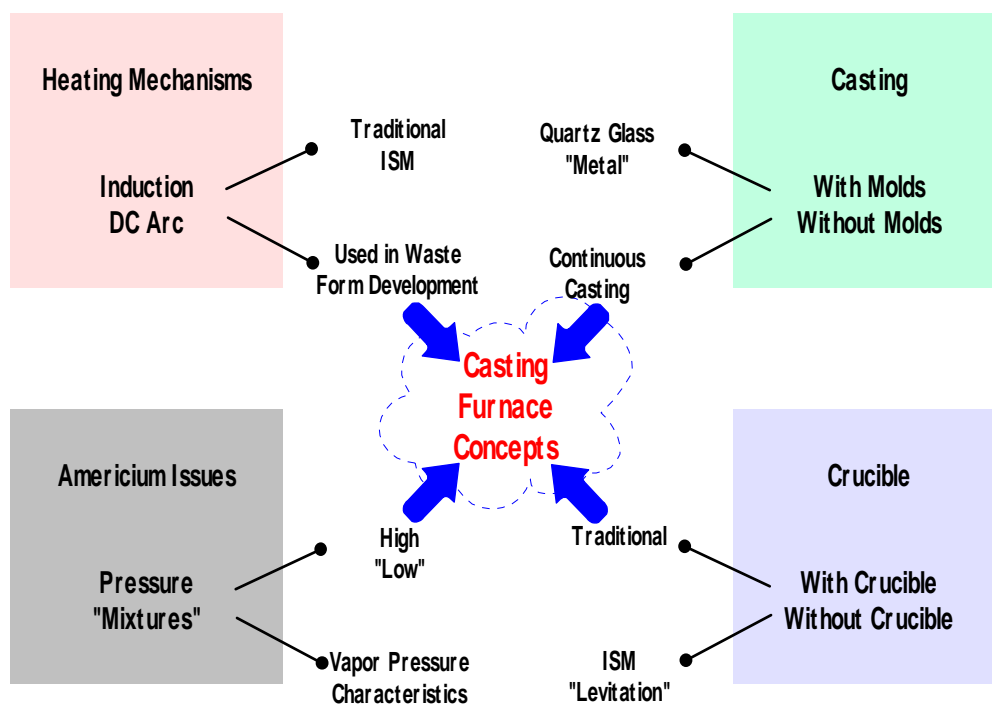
Heating Mechanisms

Induction
DC Arc

Traditional
ISM

Used in Waste
Form Development

Casting

With Molds
Without Molds

Quartz Glass
"Metal"

Continuous
Casting

Casting
Furnace
Concepts

Americium Issues

Pressure
"Mixtures"

High
"Low"

Vapor Pressure
Characteristics

Crucible

With Crucible
Without Crucible

Traditional

ISM
"Levitation"